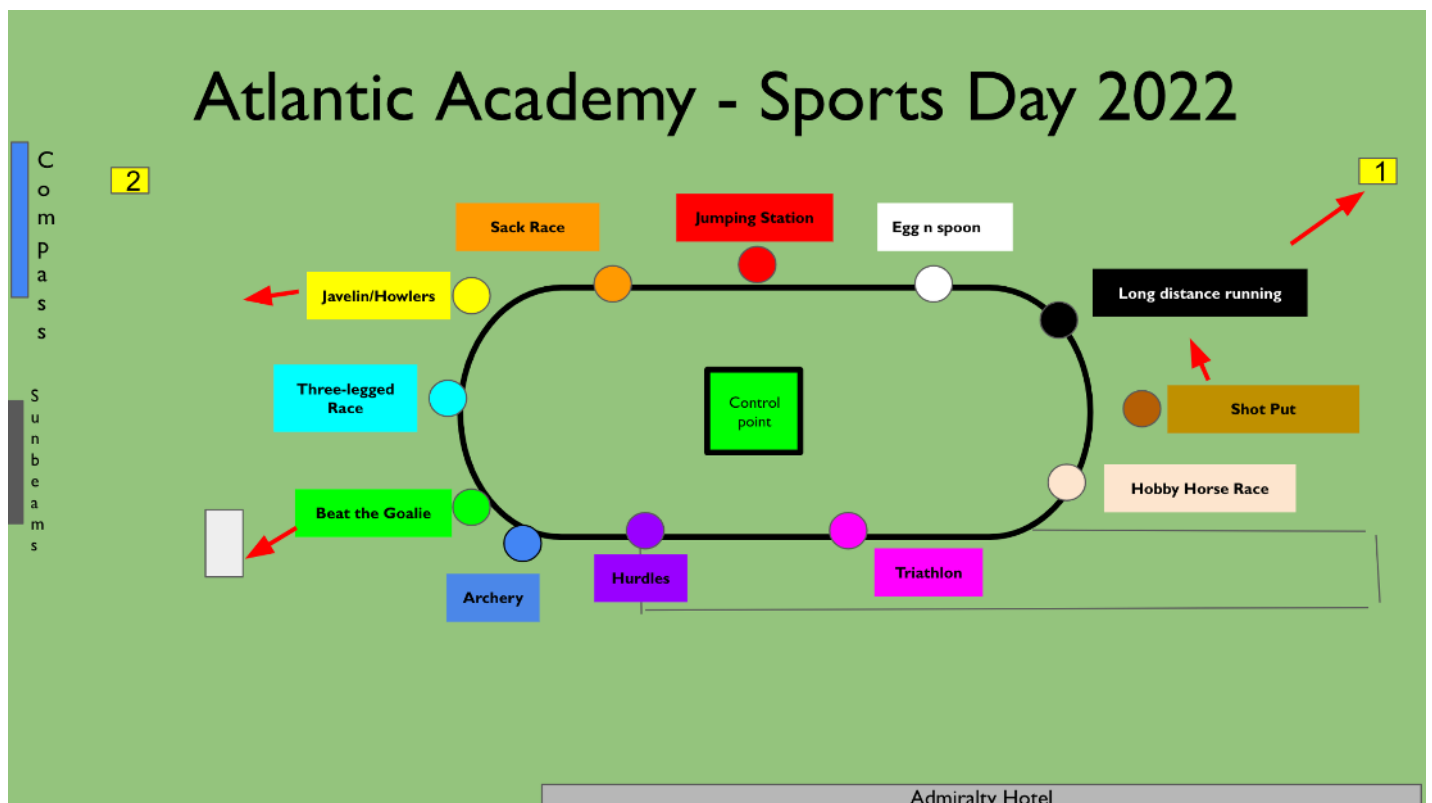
Atlantic Academy - Sports Day 2022

Compass

Sunbeams

2

1

Sack Race

Jumping Station

Egg n spoon

Javelin/Howlers

Long distance running

Three-legged Race

Control point

Shot Put

Hobby Horse Race

Beat the Goalie

Archery

Hurdles

Triathlon

Admiralty Hotel